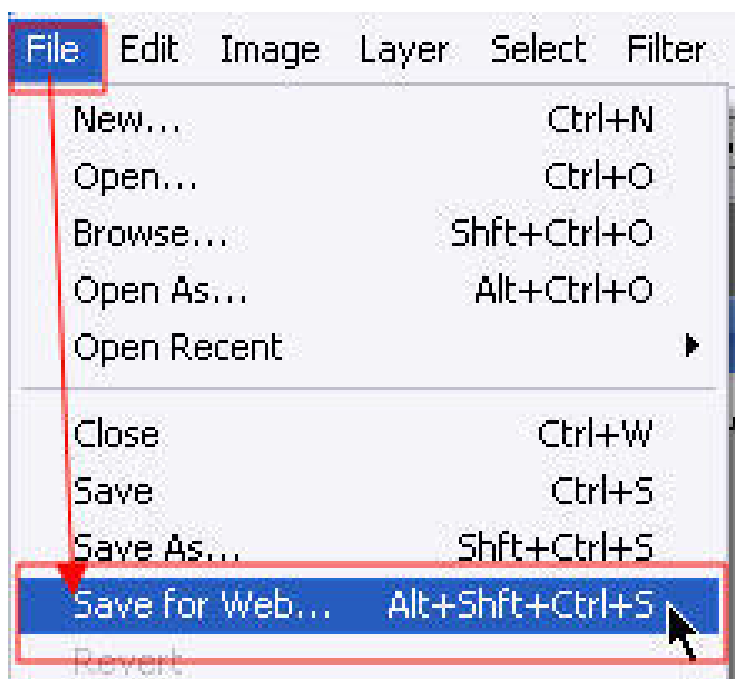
File Edit Image Layer Select Filter

New... Ctrl+N
Open... Ctrl+O
Browse... Shft+Ctrl+O
Open As... Alt+Ctrl+O
Open Recent

Close Ctrl+W
Save Ctrl+S
Save As... Shft+Ctrl+S
Save for Web... Alt+Shft+Ctrl+S
Revert